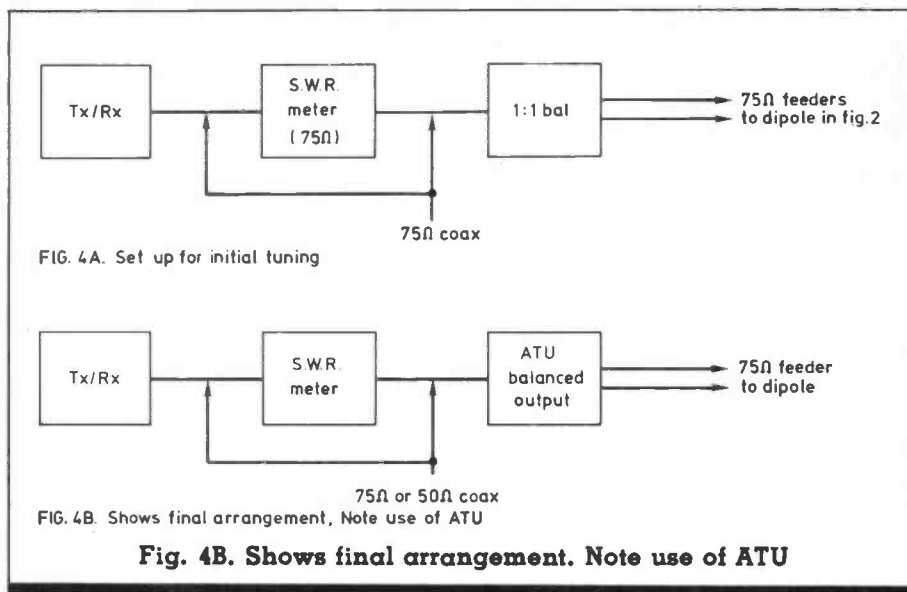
Tx/Rx

S.W.R. meter (75Ω)

1:1 bal

75Ω feeders to dipole in fig.2

75Ω coax

FIG. 4A. Set up for initial tuning

Tx/Rx

S.W.R. meter

ATU balanced output

75Ω feeder to dipole

75Ω or 50Ω coax

FIG. 4B. Shows final arrangement, Note use of ATU

Fig. 4B. Shows final arrangement. Note use of ATU